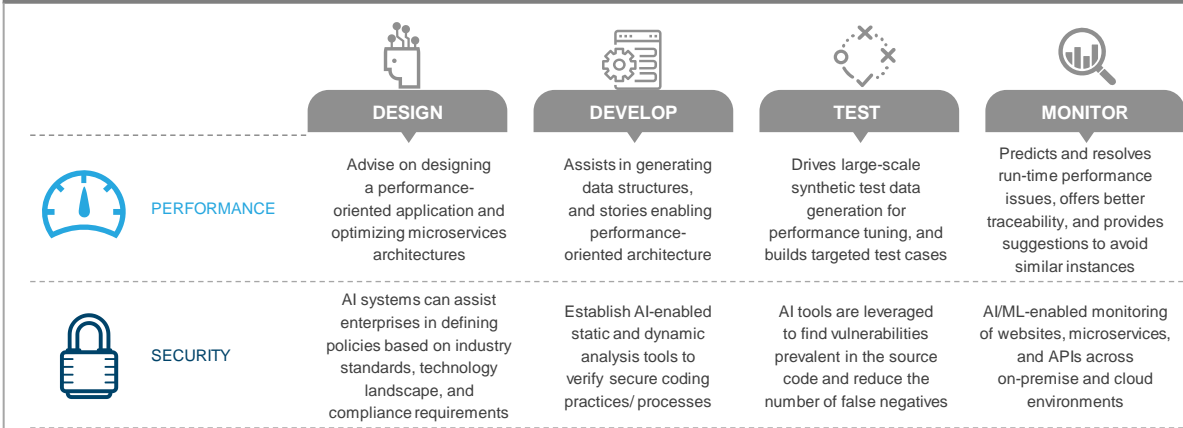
| | DESIGN | DEVELOP | TEST | MONITOR |
|---|---|---|---|---|
| PERFORMANCE | Advise on designing a performance-oriented application and optimizing microservices architectures | Assists in generating data structures, and stories enabling performance-oriented architecture | Drives large-scale synthetic test data generation for performance tuning, and builds targeted test cases | Predicts and resolves run-time performance issues, offers better traceability, and provides suggestions to avoid similar instances |
| SECURITY | AI systems can assist enterprises in defining policies based on industry standards, technology landscape, and compliance requirements | Establish AI-enabled static and dynamic analysis tools to verify secure coding practices/ processes | AI tools are leveraged to find vulnerabilities prevalent in the source code and reduce the number of false negatives | AI/ML-enabled monitoring of websites, microservices, and APIs across on-premise and cloud environments |